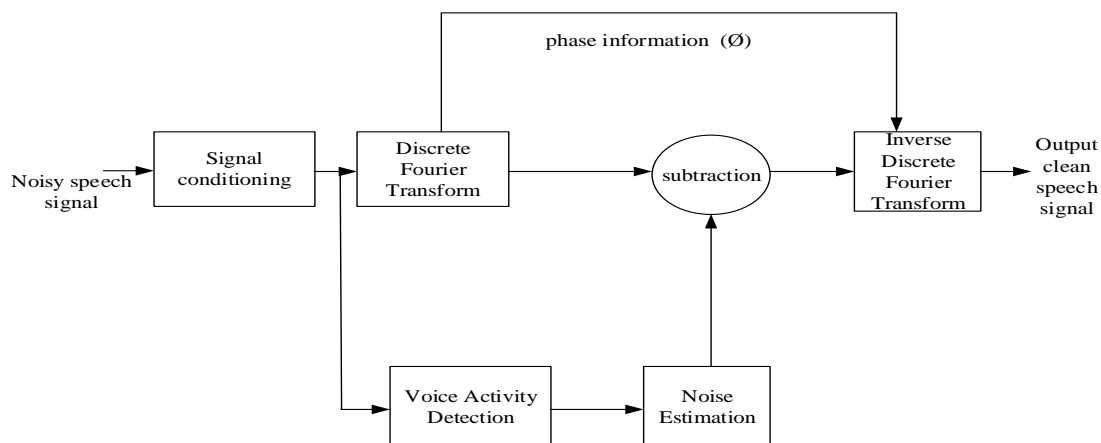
phase information (Ø)

Noisy speech signal

Signal conditioning

Discrete Fourier Transform

subtraction

Inverse Discrete Fourier Transform

Output clean speech signal

Voice Activity Detection

Noise Estimation